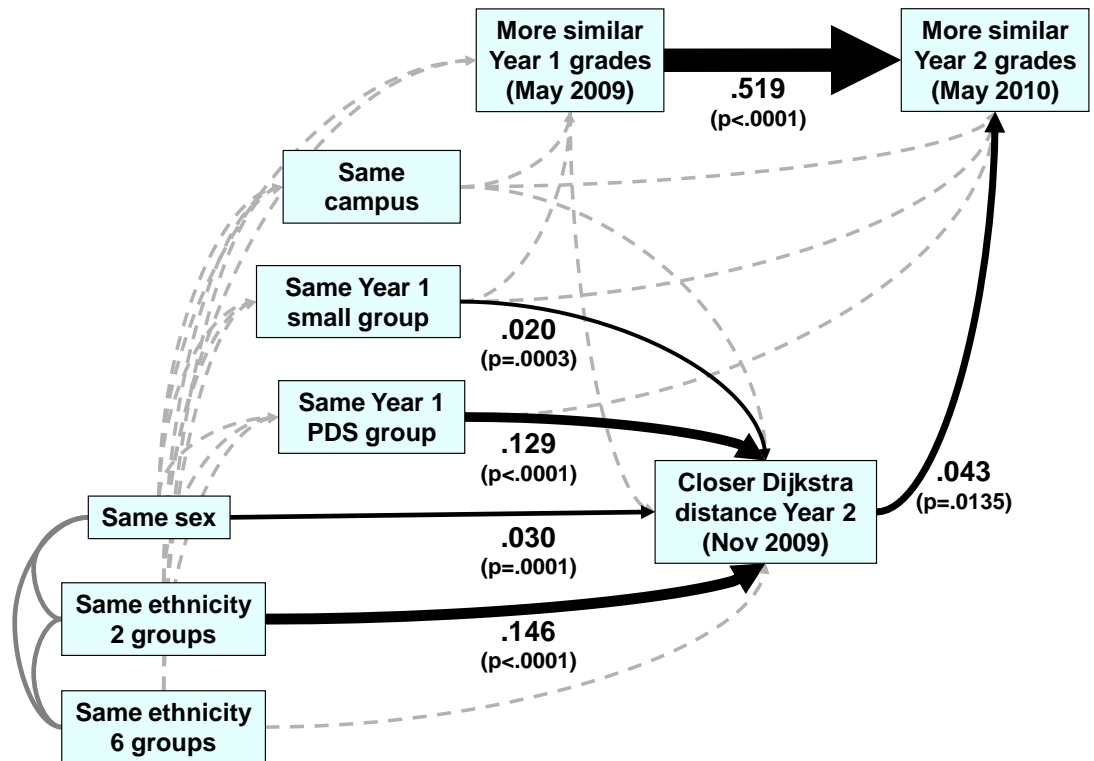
More similar Year 1 grades (May 2009)

.519
(p<.0001)

More similar Year 2 grades (May 2010)

Same campus

Same Year 1 small group

.020
(p=.0003)

Same Year 1 PDS group

.129
(p<.0001)

Closer Dijkstra distance Year 2 (Nov 2009)

.043
(p=.0135)

Same sex

.030
(p=.0001)

Same ethnicity 2 groups

.146
(p<.0001)

Same ethnicity 6 groups